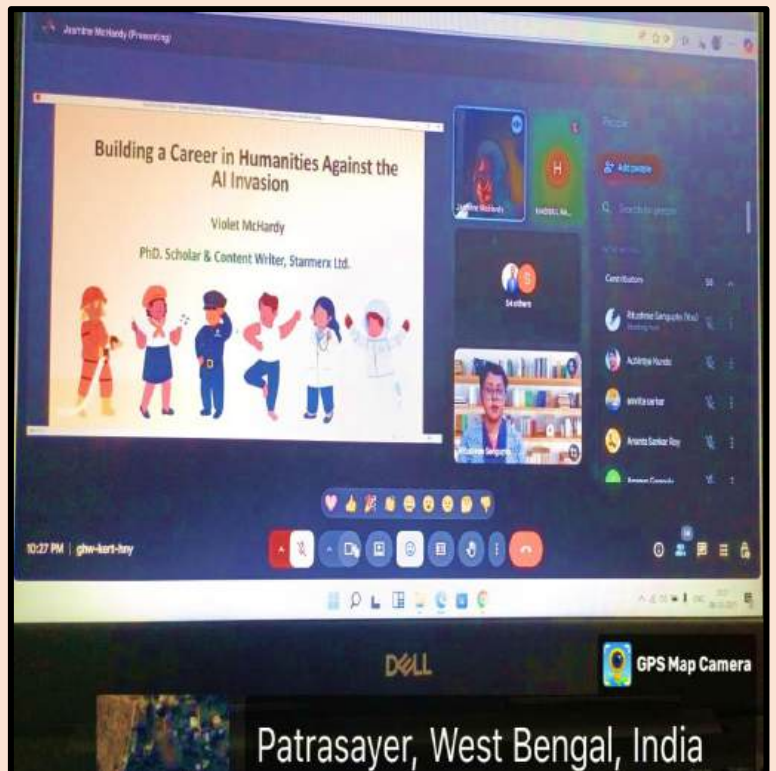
Jasmine McHardy (Presenting)

Building a Career in Humanities Against the AI Invasion

Violet McHardy

PhD. Scholar & Content Writer, Starmerx Ltd.

Jasmine McHardy

H

54 others

Rituparna Sengupta

People

Add people

Search for people

Contributors

Rituparna Sengupta (You)

Achintya Kundu

amrita sarkar

Ananta Sankar Roy

10:27 PM | ghw-kert-hny

DELL

GPS Map Camera

Patrasayer, West Bengal, India